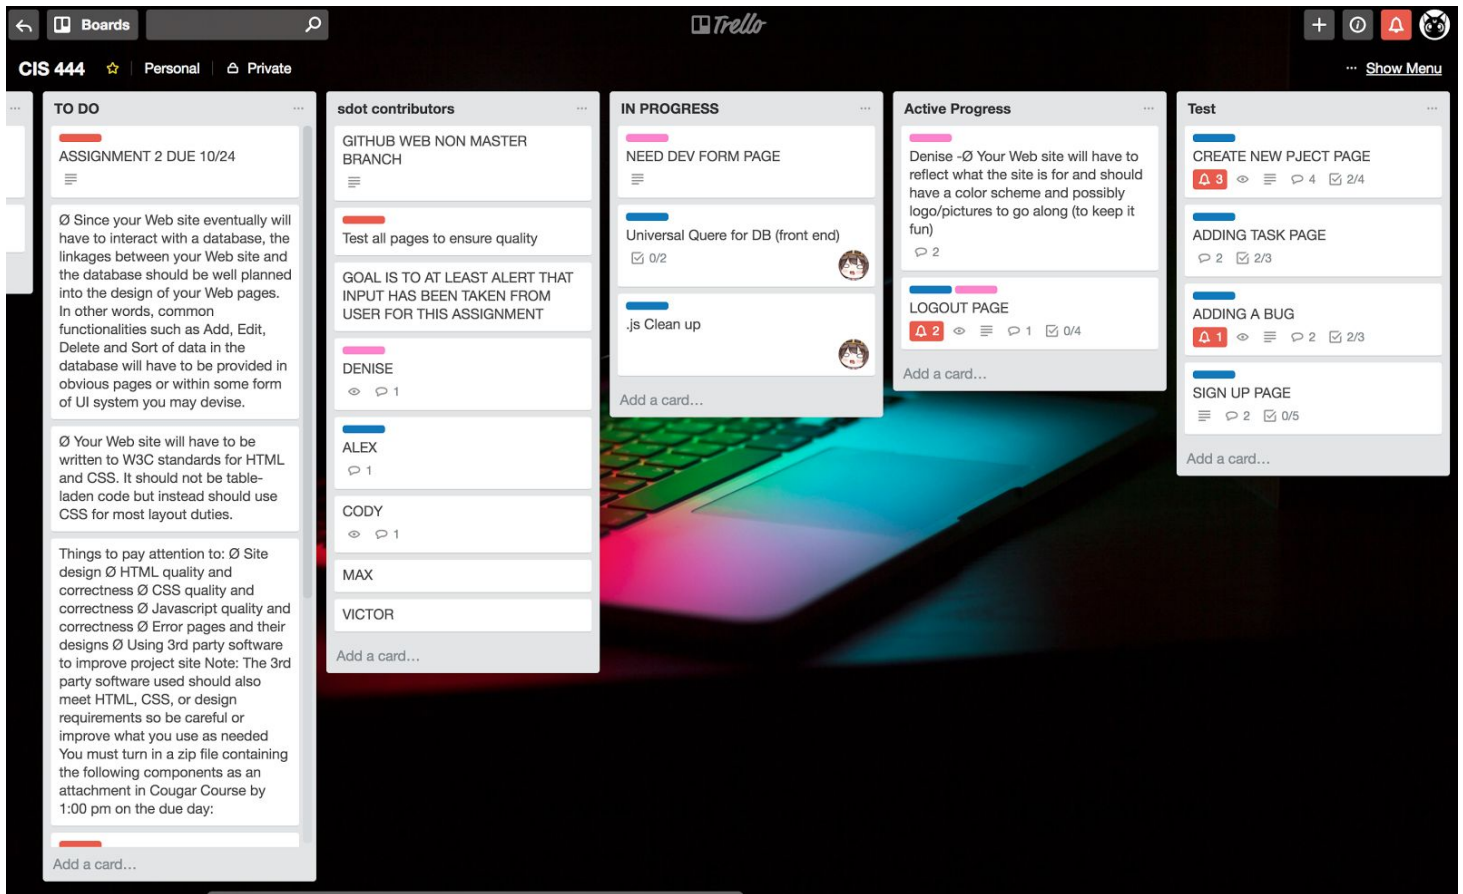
Boards

Trello

CIS 444 ☆ Personal Private

··· Show Menu

TO DO

ASSIGNMENT 2 DUE 10/24

Ø Since your Web site eventually will have to interact with a database, the linkages between your Web site and the database should be well planned into the design of your Web pages. In other words, common functionalities such as Add, Edit, Delete and Sort of data in the database will have to be provided in obvious pages or within some form of UI system you may devise.

Ø Your Web site will have to be written to W3C standards for HTML and CSS. It should not be table-laden code but instead should use CSS for most layout duties.

Things to pay attention to: Ø Site design Ø HTML quality and correctness Ø CSS quality and correctness Ø Javascript quality and correctness Ø Error pages and their designs Ø Using 3rd party software to improve project site Note: The 3rd party software used should also meet HTML, CSS, or design requirements so be careful or improve what you use as needed You must turn in a zip file containing the following components as an attachment in Cougar Course by 1:00 pm on the due day:

Add a card…

sdot contributors

GITHUB WEB NON MASTER BRANCH

Test all pages to ensure quality

GOAL IS TO AT LEAST ALERT THAT INPUT HAS BEEN TAKEN FROM USER FOR THIS ASSIGNMENT

DENISE
1

ALEX
1

CODY
1

MAX

VICTOR

Add a card…

IN PROGRESS

NEED DEV FORM PAGE

Universal Quere for DB (front end)
0/2

.js Clean up

Add a card…

Active Progress

Denise -Ø Your Web site will have to reflect what the site is for and should have a color scheme and possibly logo/pictures to go along (to keep it fun)
2

LOGOUT PAGE
2 1 0/4

Add a card…

Test

CREATE NEW PJECT PAGE
3 4 2/4

ADDING TASK PAGE
2 2/3

ADDING A BUG
1 2 2/3

SIGN UP PAGE
2 0/5

Add a card…